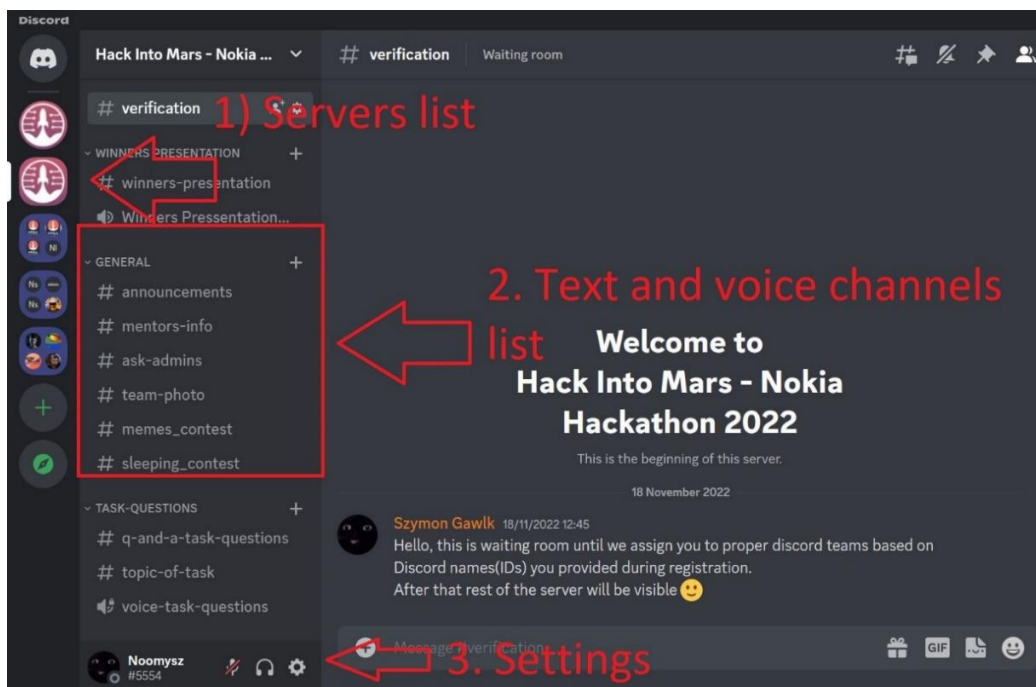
Discord

Hack Into Mars - Nokia ...

# verification

1) Servers list

WINNERS PRESENTATION

# winners-presentation

Winners Pressentation...

GENERAL

# announcements

# mentors-info

# ask-admins

# team-photo

# memes_contest

# sleeping_contest

TASK-QUESTIONS

# q-and-a-task-questions

# topic-of-task

voice-task-questions

Noomysz
#5554

# verification Waiting room

2. Text and voice channels list

Welcome to
Hack Into Mars - Nokia Hackathon 2022

This is the beginning of this server.

18 November 2022

Szymon Gawlk 18/11/2022 12:45
Hello, this is waiting room until we assign you to proper discord teams based on Discord names(IDs) you provided during registration.
After that rest of the server will be visible 🙂

Message #verification

3. Settings

GIF